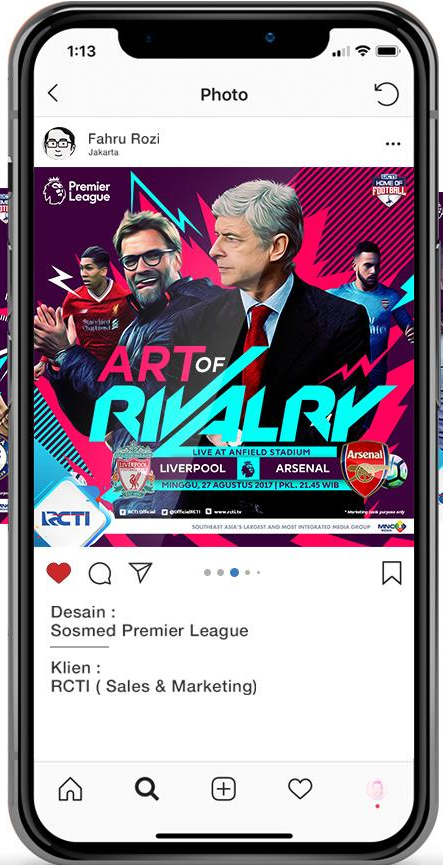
1:13

Photo

Fahru Rozi
Jakarta

Premier League

RCTI HOME OF FOOTBALL

ART OF RIVALRY

LIVE AT ANFIELD STADIUM

LIVERPOOL

ARSENAL

MINGGU, 27 AGUSTUS 2017 | PKL. 21.45 WIB

RCTI

RCTI Official @OfficialRCTI www.rcti.tv

* Marketing look purpose only

SOUTHEAST ASIA'S LARGEST AND MOST INTEGRATED MEDIA GROUP MNC

Desain :
Sosmed Premier League

Klien :
RCTI ( Sales & Marketing)